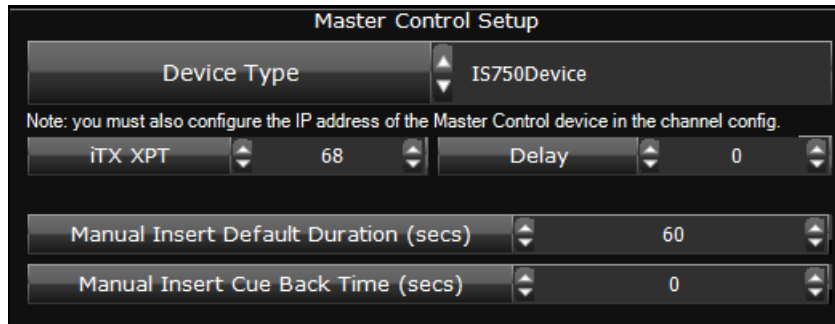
Master Control Setup

Device Type

IS750Device

Note: you must also configure the IP address of the Master Control device in the channel config.

iTX XPT

68

Delay

0

Manual Insert Default Duration (secs)

60

Manual Insert Cue Back Time (secs)

0